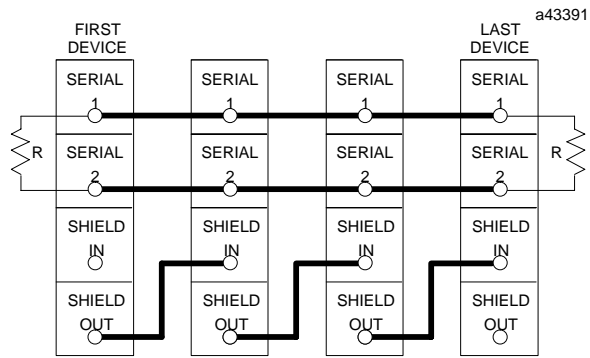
a43391

FIRST DEVICE

LAST DEVICE

SERIAL 1

SERIAL 1

SERIAL 1

SERIAL 1

R

SERIAL 2

SERIAL 2

SERIAL 2

SERIAL 2

R

SHIELD IN

SHIELD IN

SHIELD IN

SHIELD IN

SHIELD OUT

SHIELD OUT

SHIELD OUT

SHIELD OUT